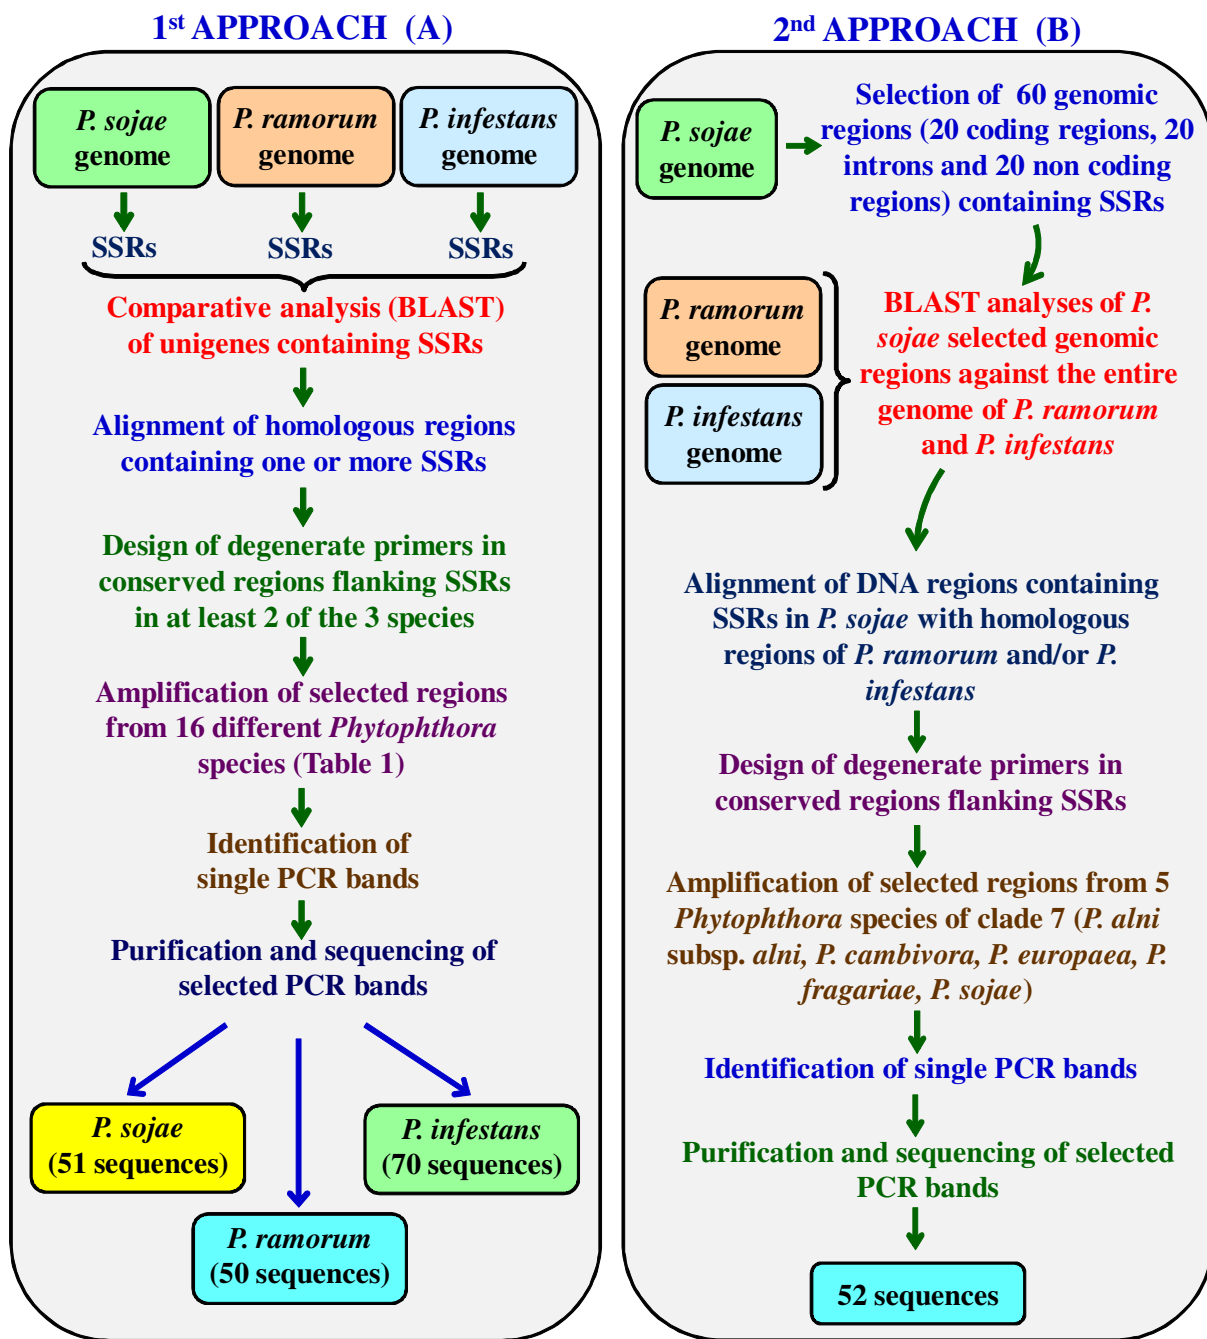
1$^{st}$ APPROACH (A)

P. sojae genome

P. ramorum genome

P. infestans genome

SSRs

SSRs

SSRs

Comparative analysis (BLAST) of unigenes containing SSRs

Alignment of homologous regions containing one or more SSRs

Design of degenerate primers in conserved regions flanking SSRs in at least 2 of the 3 species

Amplification of selected regions from 16 different Phytophthora species (Table 1)

Identification of single PCR bands

Purification and sequencing of selected PCR bands

P. sojae (51 sequences)

P. infestans (70 sequences)

P. ramorum (50 sequences)

2$^{nd}$ APPROACH (B)

P. sojae genome

Selection of 60 genomic regions (20 coding regions, 20 introns and 20 non coding regions) containing SSRs

P. ramorum genome

P. infestans genome

BLAST analyses of P. sojae selected genomic regions against the entire genome of P. ramorum and P. infestans

Alignment of DNA regions containing SSRs in P. sojae with homologous regions of P. ramorum and/or P. infestans

Design of degenerate primers in conserved regions flanking SSRs

Amplification of selected regions from 5 Phytophthora species of clade 7 (P. alni subsp. alni, P. cambivora, P. europaea, P. fragariae, P. sojae)

Identification of single PCR bands

Purification and sequencing of selected PCR bands

52 sequences